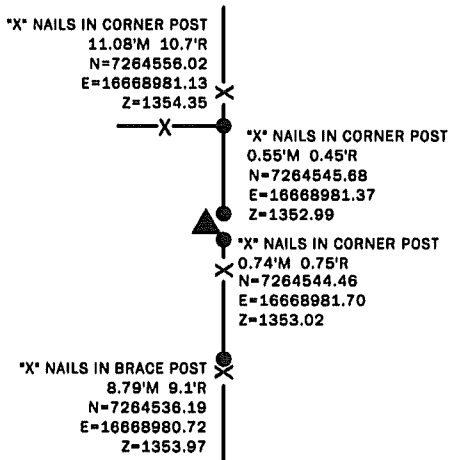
"X" NAILS IN CORNER POST
11.08'M 10.7'R
N=7264556.02
E=16668981.13
Z=1354.35

"X" NAILS IN CORNER POST
0.55'M 0.45'R
N=7264545.68
E=16668981.37
Z=1352.99

"X" NAILS IN CORNER POST
0.74'M 0.75'R
N=7264544.46
E=16668981.70
Z=1353.02

"X" NAILS IN BRACE POST
8.79'M 9.1'R
N=7264536.19
E=16668980.72
Z=1353.97